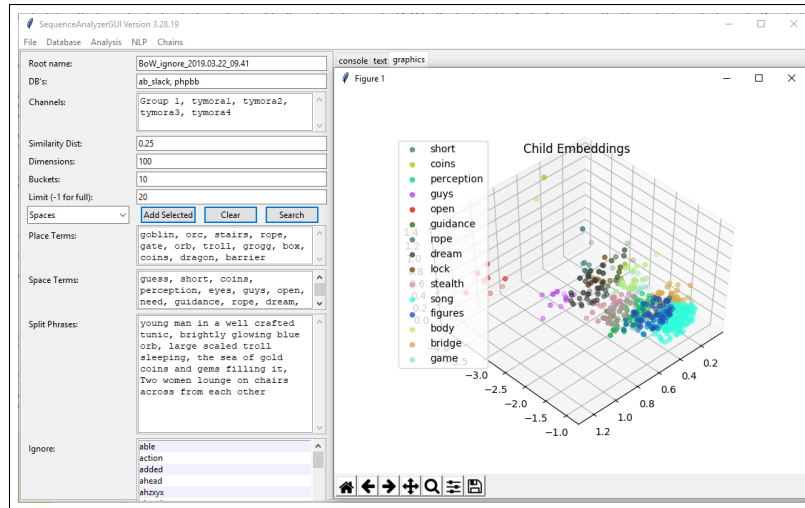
SequenceAnalyzerGUI Version 3.28.19

File Database Analysis NLP Chains

Root name: BoW_ignore_2019.03.22_09.41

DB's: ab_slack, phpbb

Channels: Group 1, tymora1, tymora2, tymora3, tymora4

Similarity Dist: 0.25

Dimensions: 100

Buckets: 10

Limit (-1 for full): 20

Spaces

Add Selected

Clear

Search

Place Terms: goblin, orc, stairs, rope, gate, orb, troll, grogg, box, coins, dragon, barrier

Space Terms: guess, short, coins, perception, eyes, guys, open, need, guidance, rope, dream,

Split Phrases: young man in a well crafted tunic, brightly glowing blue orb, large scaled troll sleeping, the sea of gold coins and gems filling it, Two women lounge on chairs across from each other

Ignore:
able
action
added
ahead
ahzxyx

console text graphics

Figure 1

Child Embeddings

short
coins
perception
guys
open
guidance
rope
dream
lock
stealth
song
figures
body
bridge
game

−3.0
−2.5
−2.0
−1.5
−1.0

1.2
1.0
0.8
0.6
0.4
0.2

1.4
1.2
0.6
0.4
−3.5